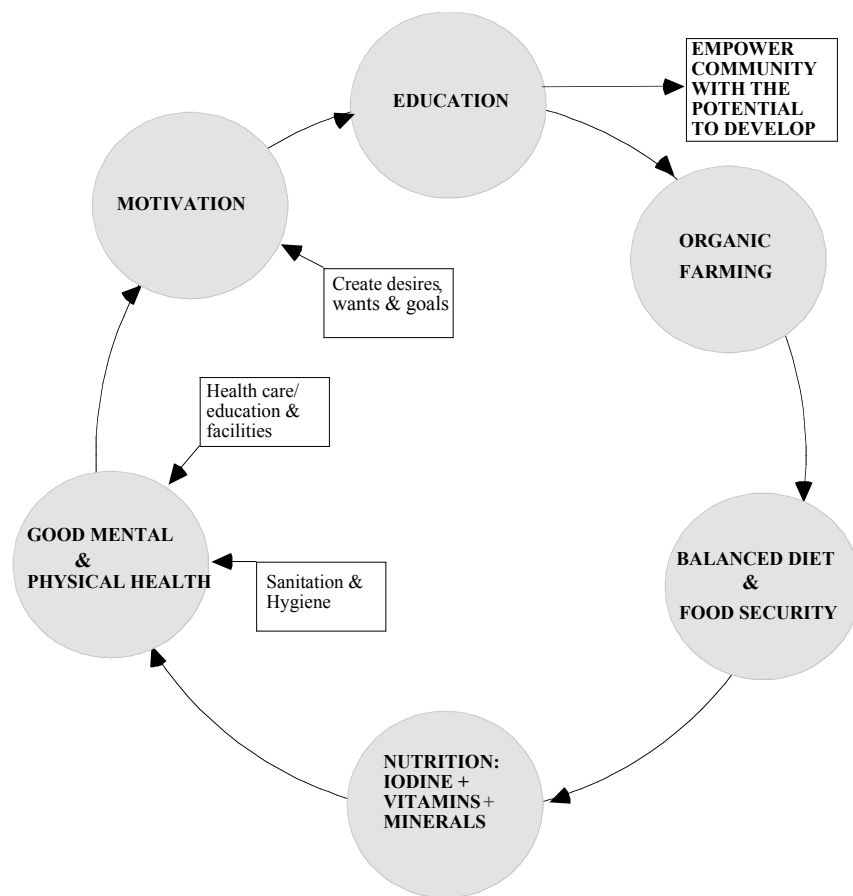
EDUCATION

EMPOWER COMMUNITY WITH THE POTENTIAL TO DEVELOP

ORGANIC FARMING

BALANCED DIET & FOOD SECURITY

NUTRITION: IODINE + VITAMINS + MINERALS

GOOD MENTAL & PHYSICAL HEALTH

Sanitation & Hygiene

Health care/ education & facilities

MOTIVATION

Create desires, wants & goals